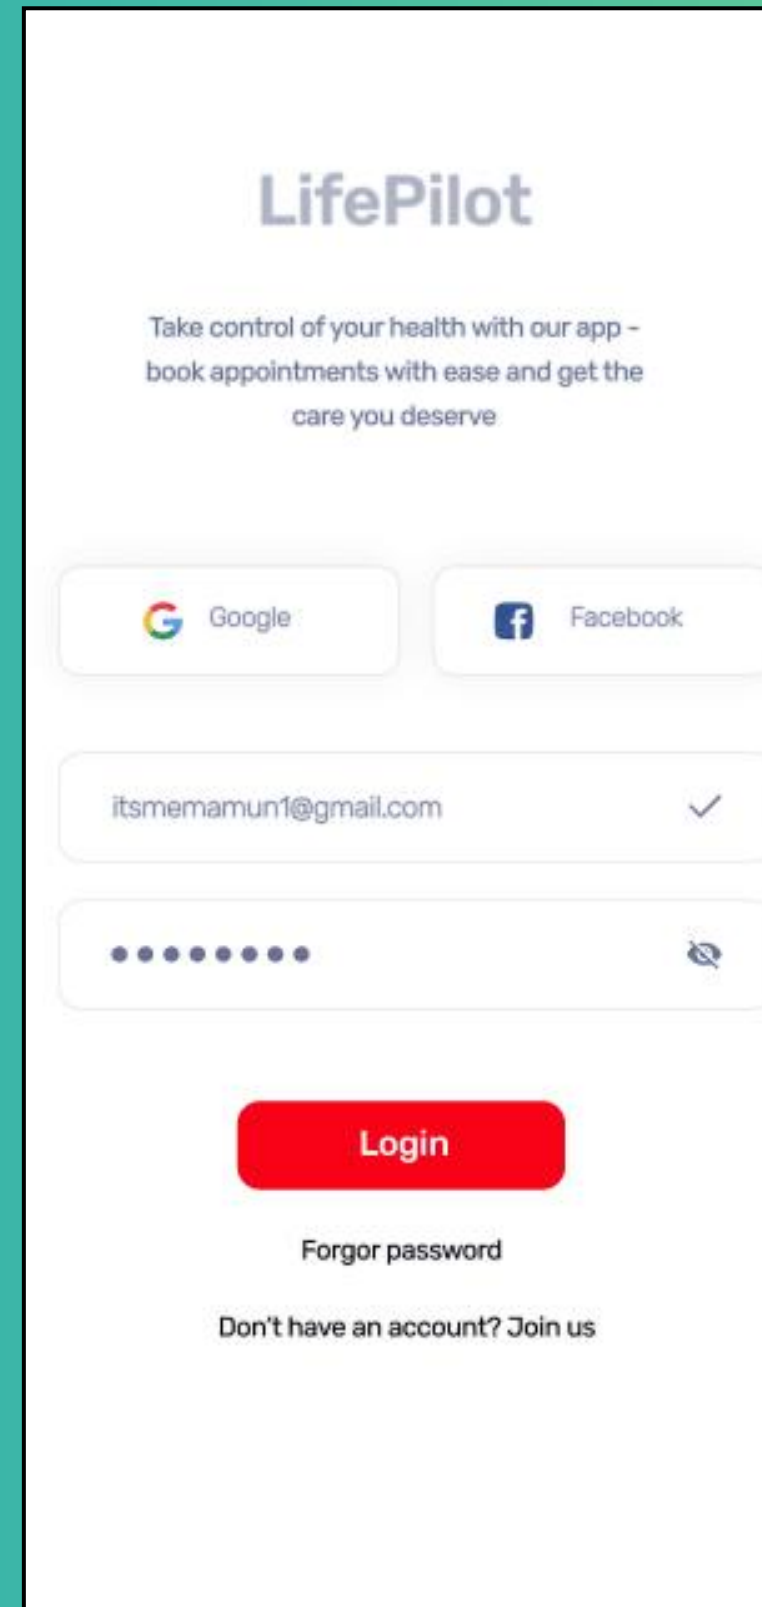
LifePilot

Take control of your health with our app - book appointments with ease and get the care you deserve

Google

Facebook

itsmemamun1@gmail.com

••••••••

Login

Forgor password

Don't have an account? Join us